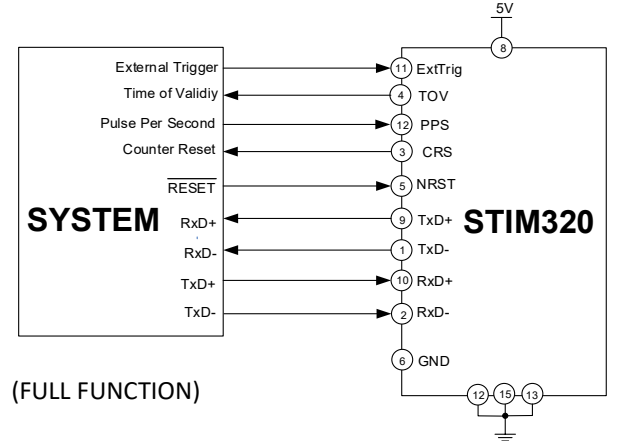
5V

8

External Trigger

11 ExtTrig

Time of Validiy

4 TOV

Pulse Per Second

12 PPS

Counter Reset

3 CRS

$\overline{\text{RESET}}$

5 NRST

SYSTEM

RxD+

9 TxD+

STIM320

RxD-

1 TxD-

TxD+

10 RxD+

TxD-

2 RxD-

6 GND

(FULL FUNCTION)

12 15 13